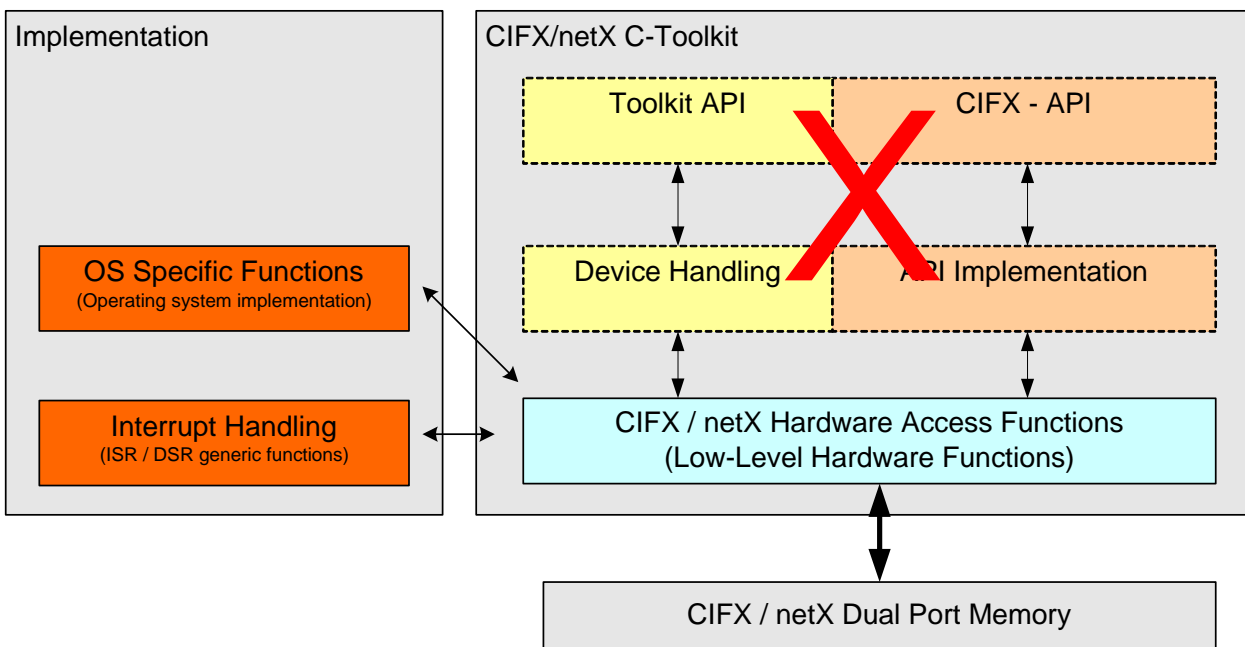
Implementation

OS Specific Functions
(Operating system implementation)

Interrupt Handling
(ISR / DSR generic functions)

CIFX/netX C-Toolkit

Toolkit API

CIFX - API

Device Handling

API Implementation

CIFX / netX Hardware Access Functions
(Low-Level Hardware Functions)

CIFX / netX Dual Port Memory